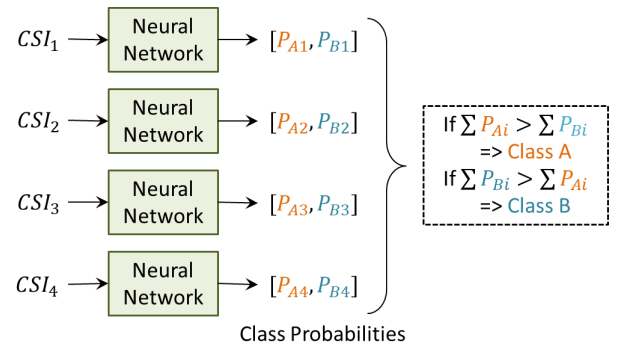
$CSI_1$ Neural Network $[P_{A1}, P_{B1}]$

$CSI_2$ Neural Network $[P_{A2}, P_{B2}]$

$CSI_3$ Neural Network $[P_{A3}, P_{B3}]$

$CSI_4$ Neural Network $[P_{A4}, P_{B4}]$

Class Probabilities

If $\sum P_{Ai} > \sum P_{Bi}$
=> Class A
If $\sum P_{Bi} > \sum P_{Ai}$
=> Class B